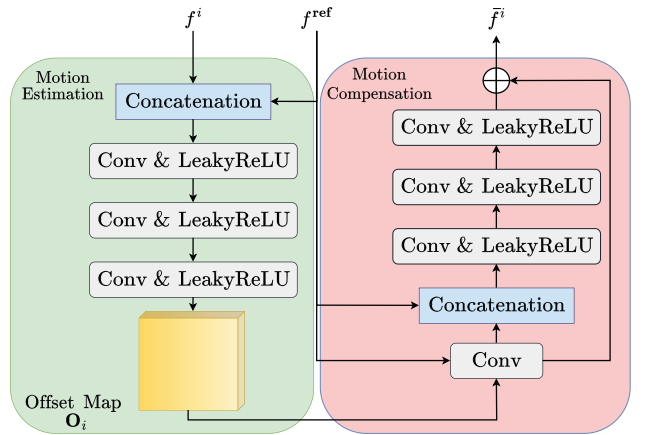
$f^i$

$f^{\mathbf{ref}}$

$\bar{f}^i$

Motion Estimation

Concatenation

Conv & LeakyReLU

Conv & LeakyReLU

Conv & LeakyReLU

Offset Map $\mathbf{O}_i$

Motion Compensation

Conv & LeakyReLU

Conv & LeakyReLU

Conv & LeakyReLU

Concatenation

Conv